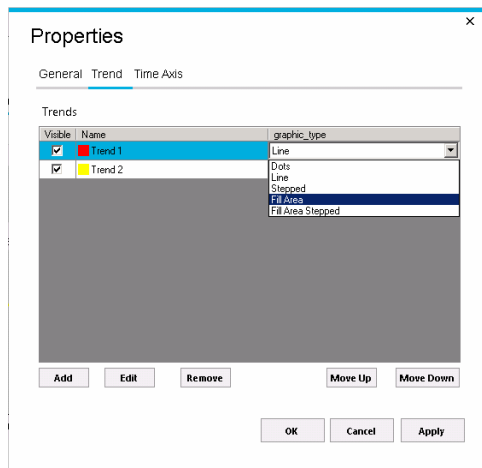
×

Properties

General Trend Time Axis

Trends

| Visible | Name | graphic_type |
|---|---|---|
| ☑ | Trend 1 | Line |
| ☑ | Trend 2 | |

Dots
Line
Stepped
Fill Area
Fill Area Stepped

Add Edit Remove Move Up Move Down

OK Cancel Apply